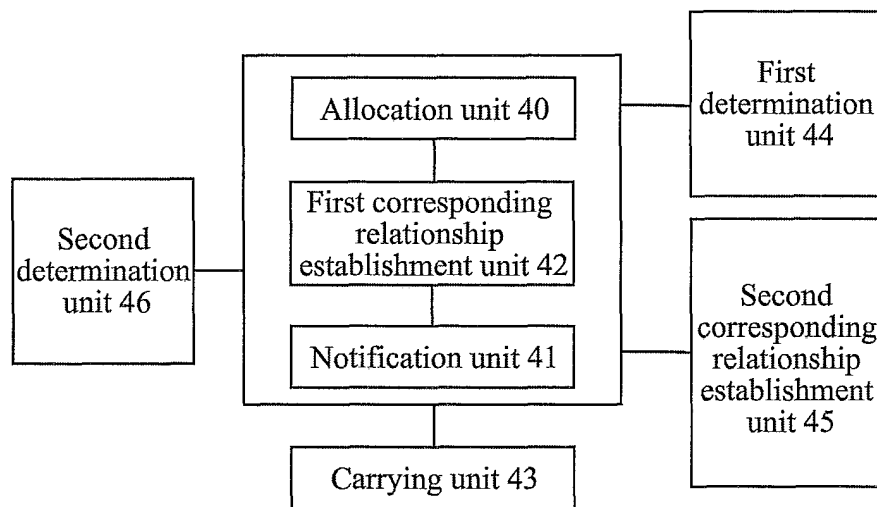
Allocation unit 40

First corresponding relationship establishment unit 42

Notification unit 41

First determination unit 44

Second determination unit 46

Second corresponding relationship establishment unit 45

Carrying unit 43